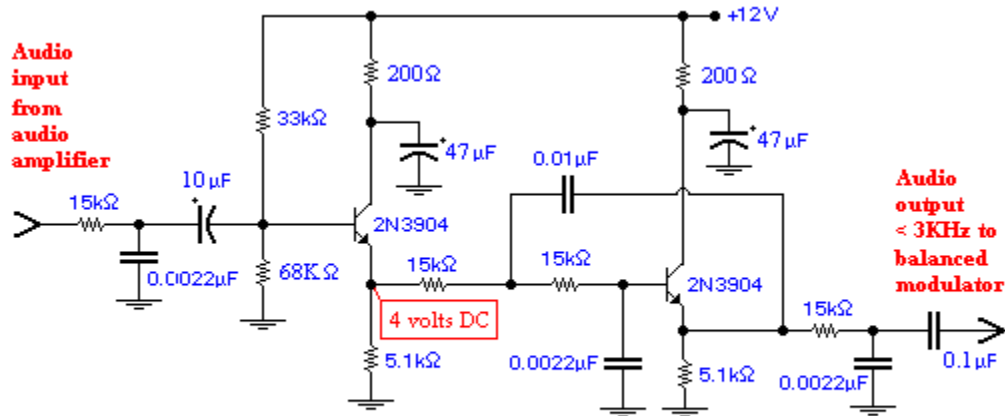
Audio input from audio amplifier

+12V

200Ω

200Ω

33kΩ

47µF

47µF

0.01µF

10µF

15kΩ

2N3904

0.0022µF

68KΩ

15kΩ

15kΩ

2N3904

4 volts DC

5.1kΩ

0.0022µF

5.1kΩ

15kΩ

0.0022µF

0.1µF

Audio output < 3KHz to balanced modulator